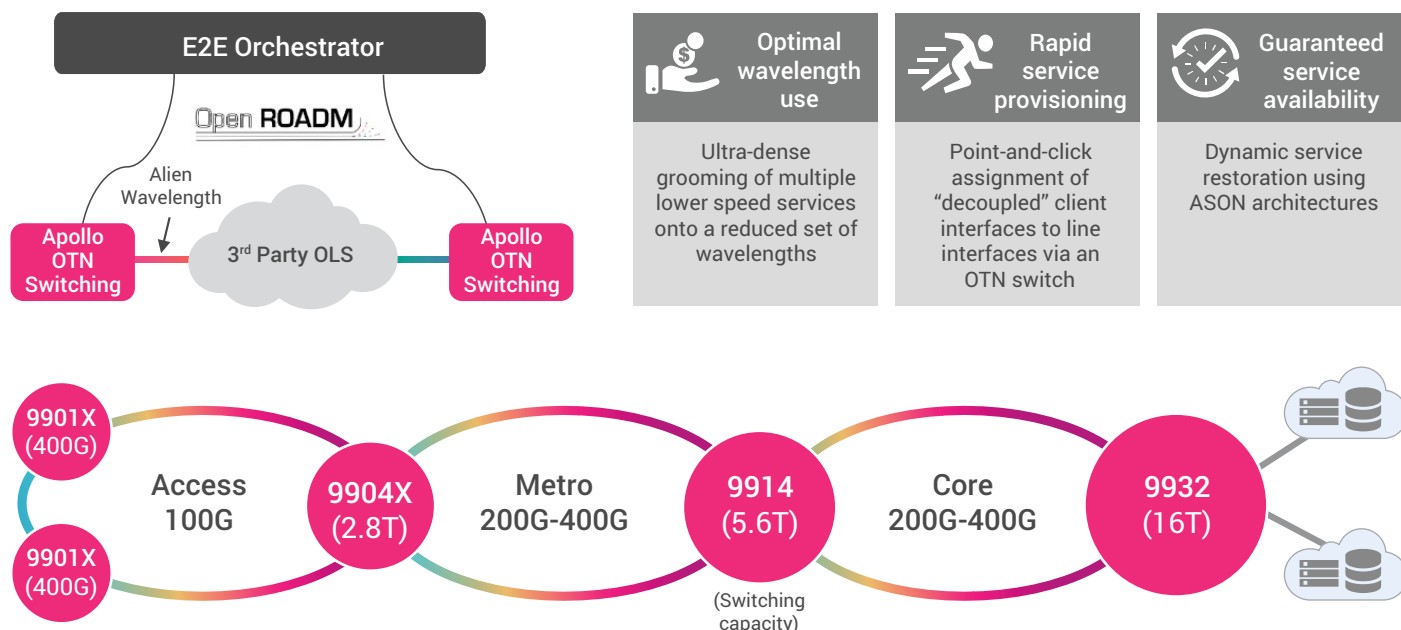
E2E Orchestrator

Open ROADM

Alien Wavelength

Apollo OTN Switching

3rd Party OLS

Apollo OTN Switching

Optimal wavelength use

Ultra-dense grooming of multiple lower speed services onto a reduced set of wavelengths

Rapid service provisioning

Point-and-click assignment of "decoupled" client interfaces to line interfaces via an OTN switch

Guaranteed service availability

Dynamic service restoration using ASON architectures

9901X (400G)

9901X (400G)

Access 100G

9904X (2.8T)

Metro 200G-400G

9914 (5.6T)

(Switching capacity)

Core 200G-400G

9932 (16T)